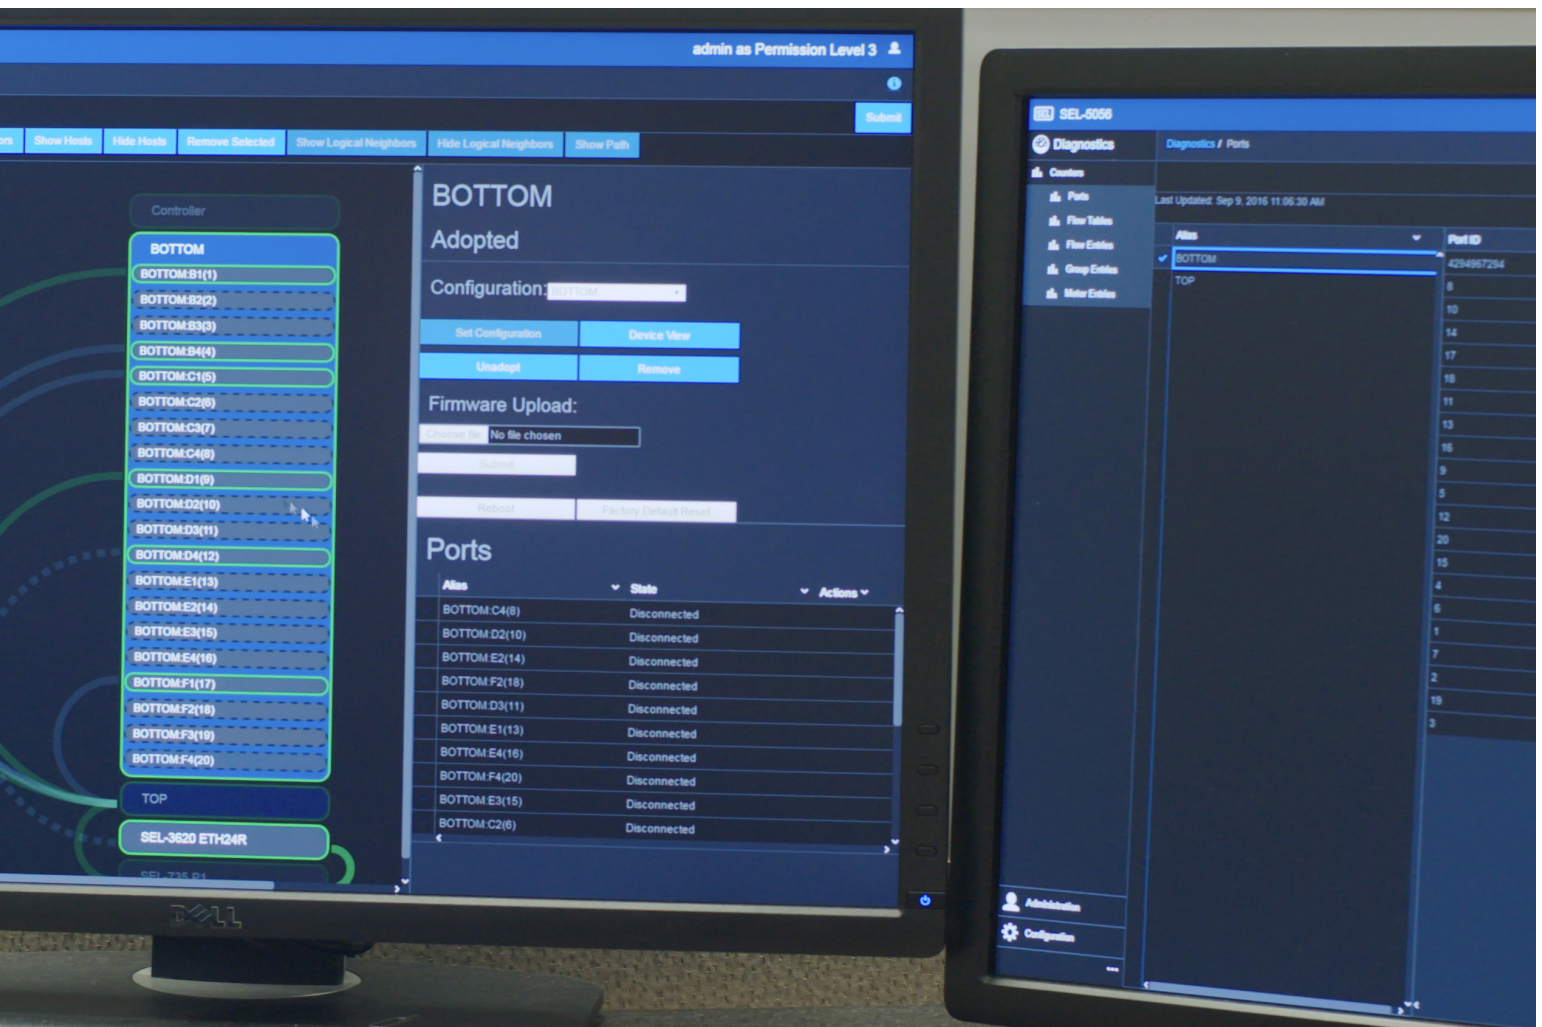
admin as Permission Level 3

Submit

Show Hosts Hide Hosts Remove Selected Show Logical Neighbors Hide Logical Neighbors Show Path

Controller

BOTTOM
BOTTOM:B1(1)
BOTTOM:B2(2)
BOTTOM:B3(3)
BOTTOM:B4(4)
BOTTOM:C1(5)
BOTTOM:C2(6)
BOTTOM:C3(7)
BOTTOM:C4(8)
BOTTOM:D1(9)
BOTTOM:D2(10)
BOTTOM:D3(11)
BOTTOM:D4(12)
BOTTOM:E1(13)
BOTTOM:E2(14)
BOTTOM:E3(15)
BOTTOM:E4(16)
BOTTOM:F1(17)
BOTTOM:F2(18)
BOTTOM:F3(19)
BOTTOM:F4(20)

TOP

SEL-3620 ETH24R

BOTTOM
Adopted

Configuration: BOTTOM

Set Configuration Device View
Unadopt Remove

Firmware Upload:
Choose file No file chosen
Submit

Reboot Factory Default Reset

Ports

| Alias | State | Actions |
|---|---|---|
| BOTTOM:C4(8) | Disconnected | |
| BOTTOM:D2(10) | Disconnected | |
| BOTTOM:E2(14) | Disconnected | |
| BOTTOM:F2(18) | Disconnected | |
| BOTTOM:D3(11) | Disconnected | |
| BOTTOM:E1(13) | Disconnected | |
| BOTTOM:E4(16) | Disconnected | |
| BOTTOM:F4(20) | Disconnected | |
| BOTTOM:E3(15) | Disconnected | |
| BOTTOM:C2(6) | Disconnected | |

DELL

SEL-5056

Diagnostics
Counters
Ports
Flow Tables
Flow Entries
Group Entries
Meter Entries

Diagnostics / Ports

Last Updated: Sep 9, 2016 11:06:30 AM

| Alias | Port ID |
|---|---|
| BOTTOM | 4294967294 |
| TOP | 8 |
| | 10 |
| | 14 |
| | 17 |
| | 18 |
| | 11 |
| | 13 |
| | 16 |
| | 9 |
| | 5 |
| | 12 |
| | 20 |
| | 15 |
| | 4 |
| | 6 |
| | 1 |
| | 7 |
| | 2 |
| | 19 |
| | 3 |

Administration
Configuration